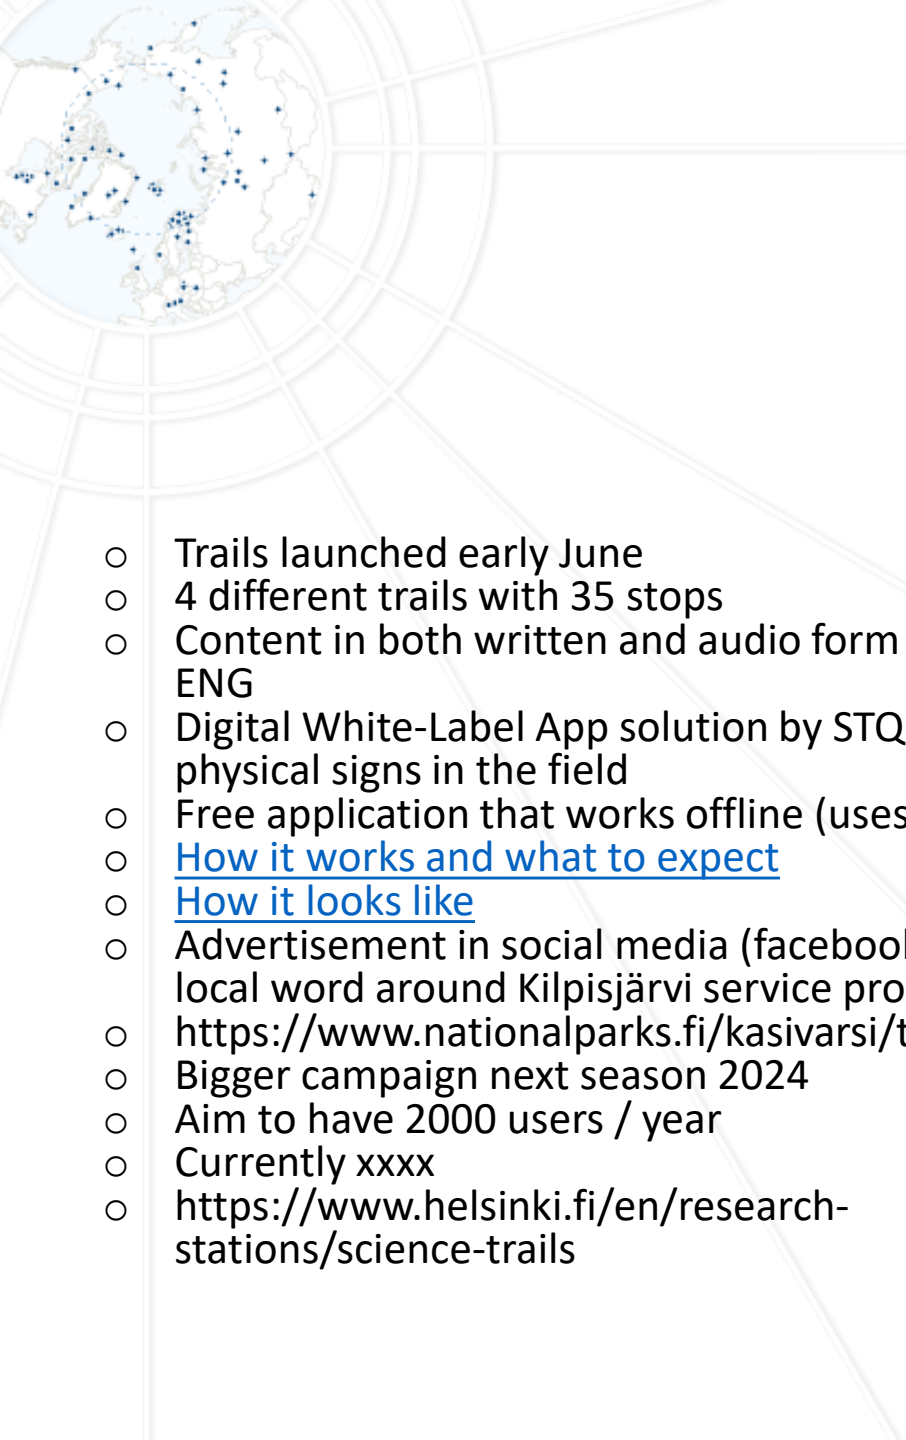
○ Trails launched early June
○ 4 different trails with 35 stops
○ Content in both written and audio form
ENG
○ Digital White-Label App solution by STQ
physical signs in the field
○ Free application that works offline (uses
○ How it works and what to expect
○ How it looks like
○ Advertisement in social media (faceboo
local word around Kilpisjärvi service pro
○ https://www.nationalparks.fi/kasivarsi/t
○ Bigger campaign next season 2024
○ Aim to have 2000 users / year
○ Currently xxxx
○ https://www.helsinki.fi/en/research-stations/science-trails